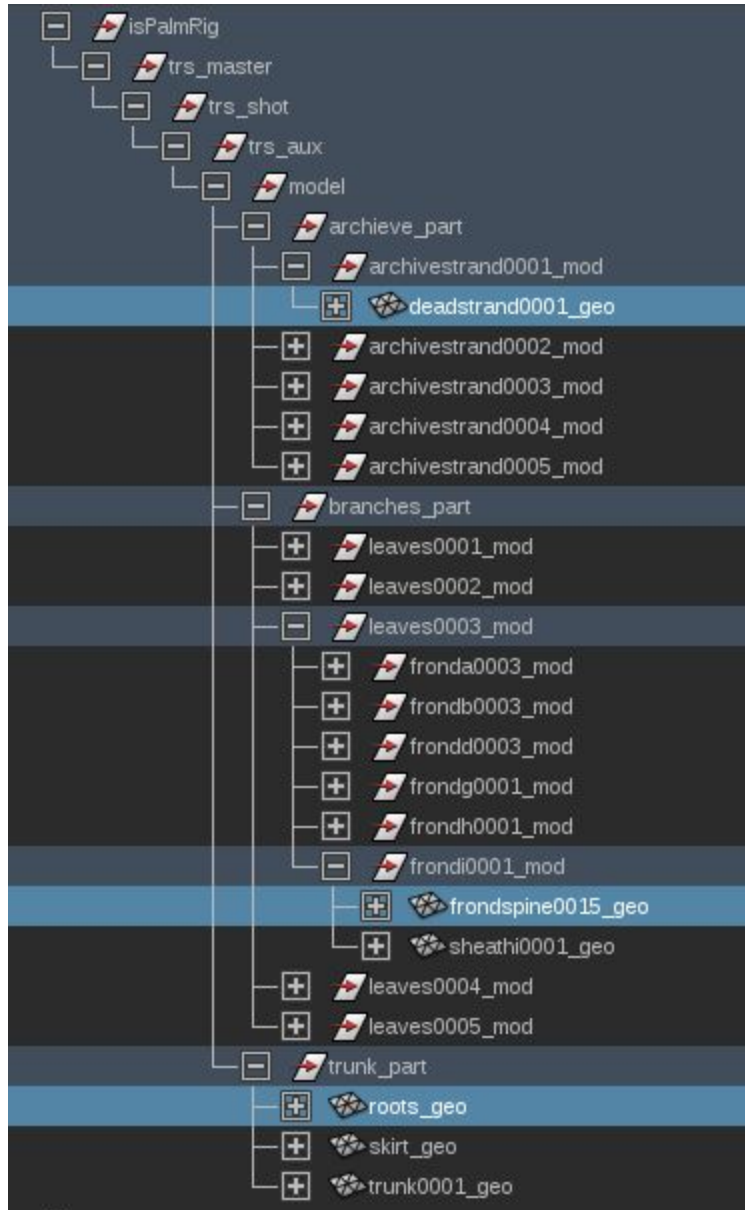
isPalmRig
trs_master
trs_shot
trs_aux
model
archieve_part
archivestrand0001_mod
deadstrand0001_geo
archivestrand0002_mod
archivestrand0003_mod
archivestrand0004_mod
archivestrand0005_mod
branches_part
leaves0001_mod
leaves0002_mod
leaves0003_mod
fronda0003_mod
frondb0003_mod
frondd0003_mod
frondg0001_mod
frondh0001_mod
frondi0001_mod
frondspine0015_geo
sheathi0001_geo
leaves0004_mod
leaves0005_mod
trunk_part
roots_geo
skirt_geo
trunk0001_geo